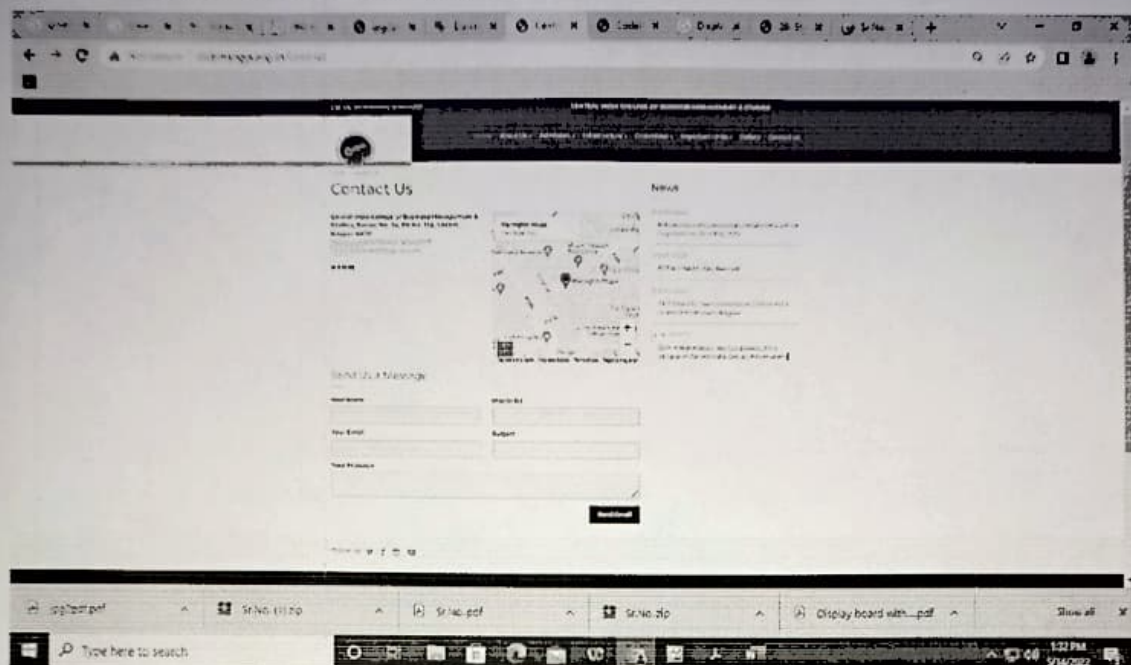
Contact Us

News

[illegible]

Send Us a Message

Your Name

Your Email

Subject

Your Message

Send Email

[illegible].pdf

Sr.No. (1).zip

Sr.No..pdf

Sr.No..zip

Display board with....pdf

Show all

Type here to search

1:32 PM
5/14/2022